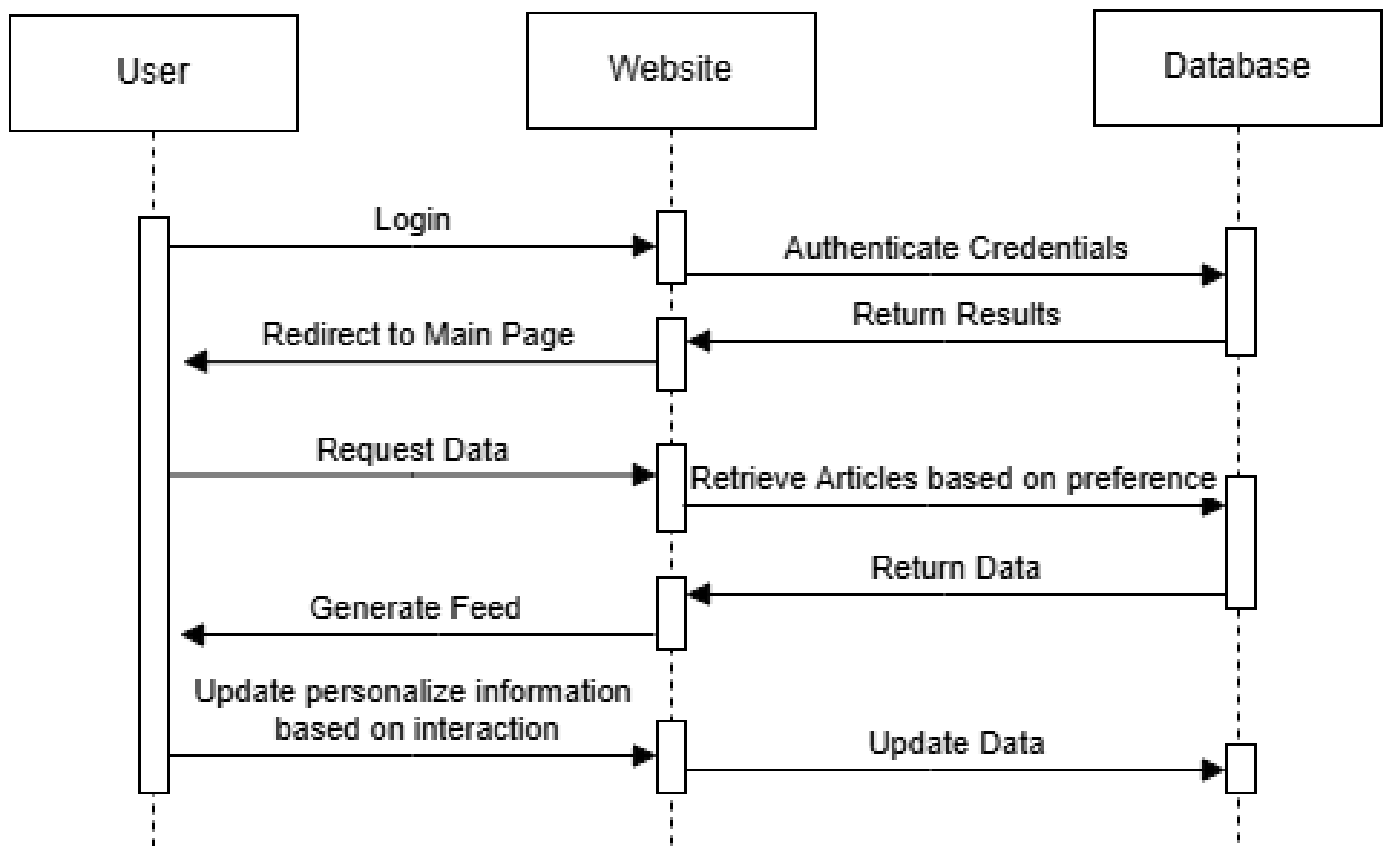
User

Website

Database

Login

Authenticate Credentials

Return Results

Redirect to Main Page

Request Data

Retrieve Articles based on preference

Return Data

Generate Feed

Update personalize information based on interaction

Update Data